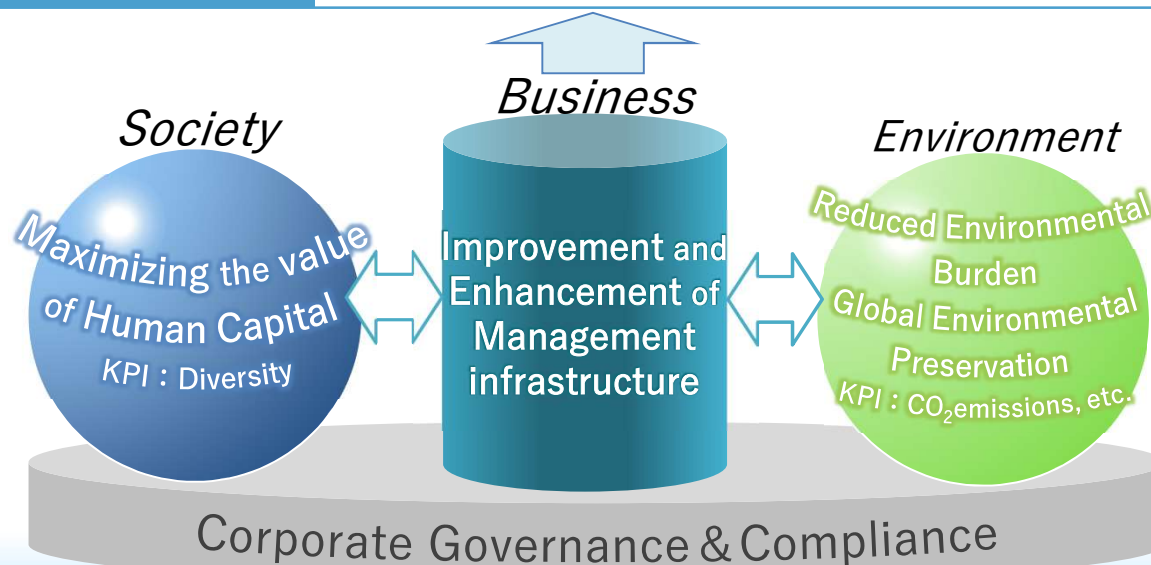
Business

Society

Maximizing the value of Human Capital

KPI：Diversity

Improvement and Enhancement of Management infrastructure

Environment

Reduced Environmental Burden

Global Environmental Preservation

KPI：$CO_2$emissions, etc.

Corporate Governance＆Compliance